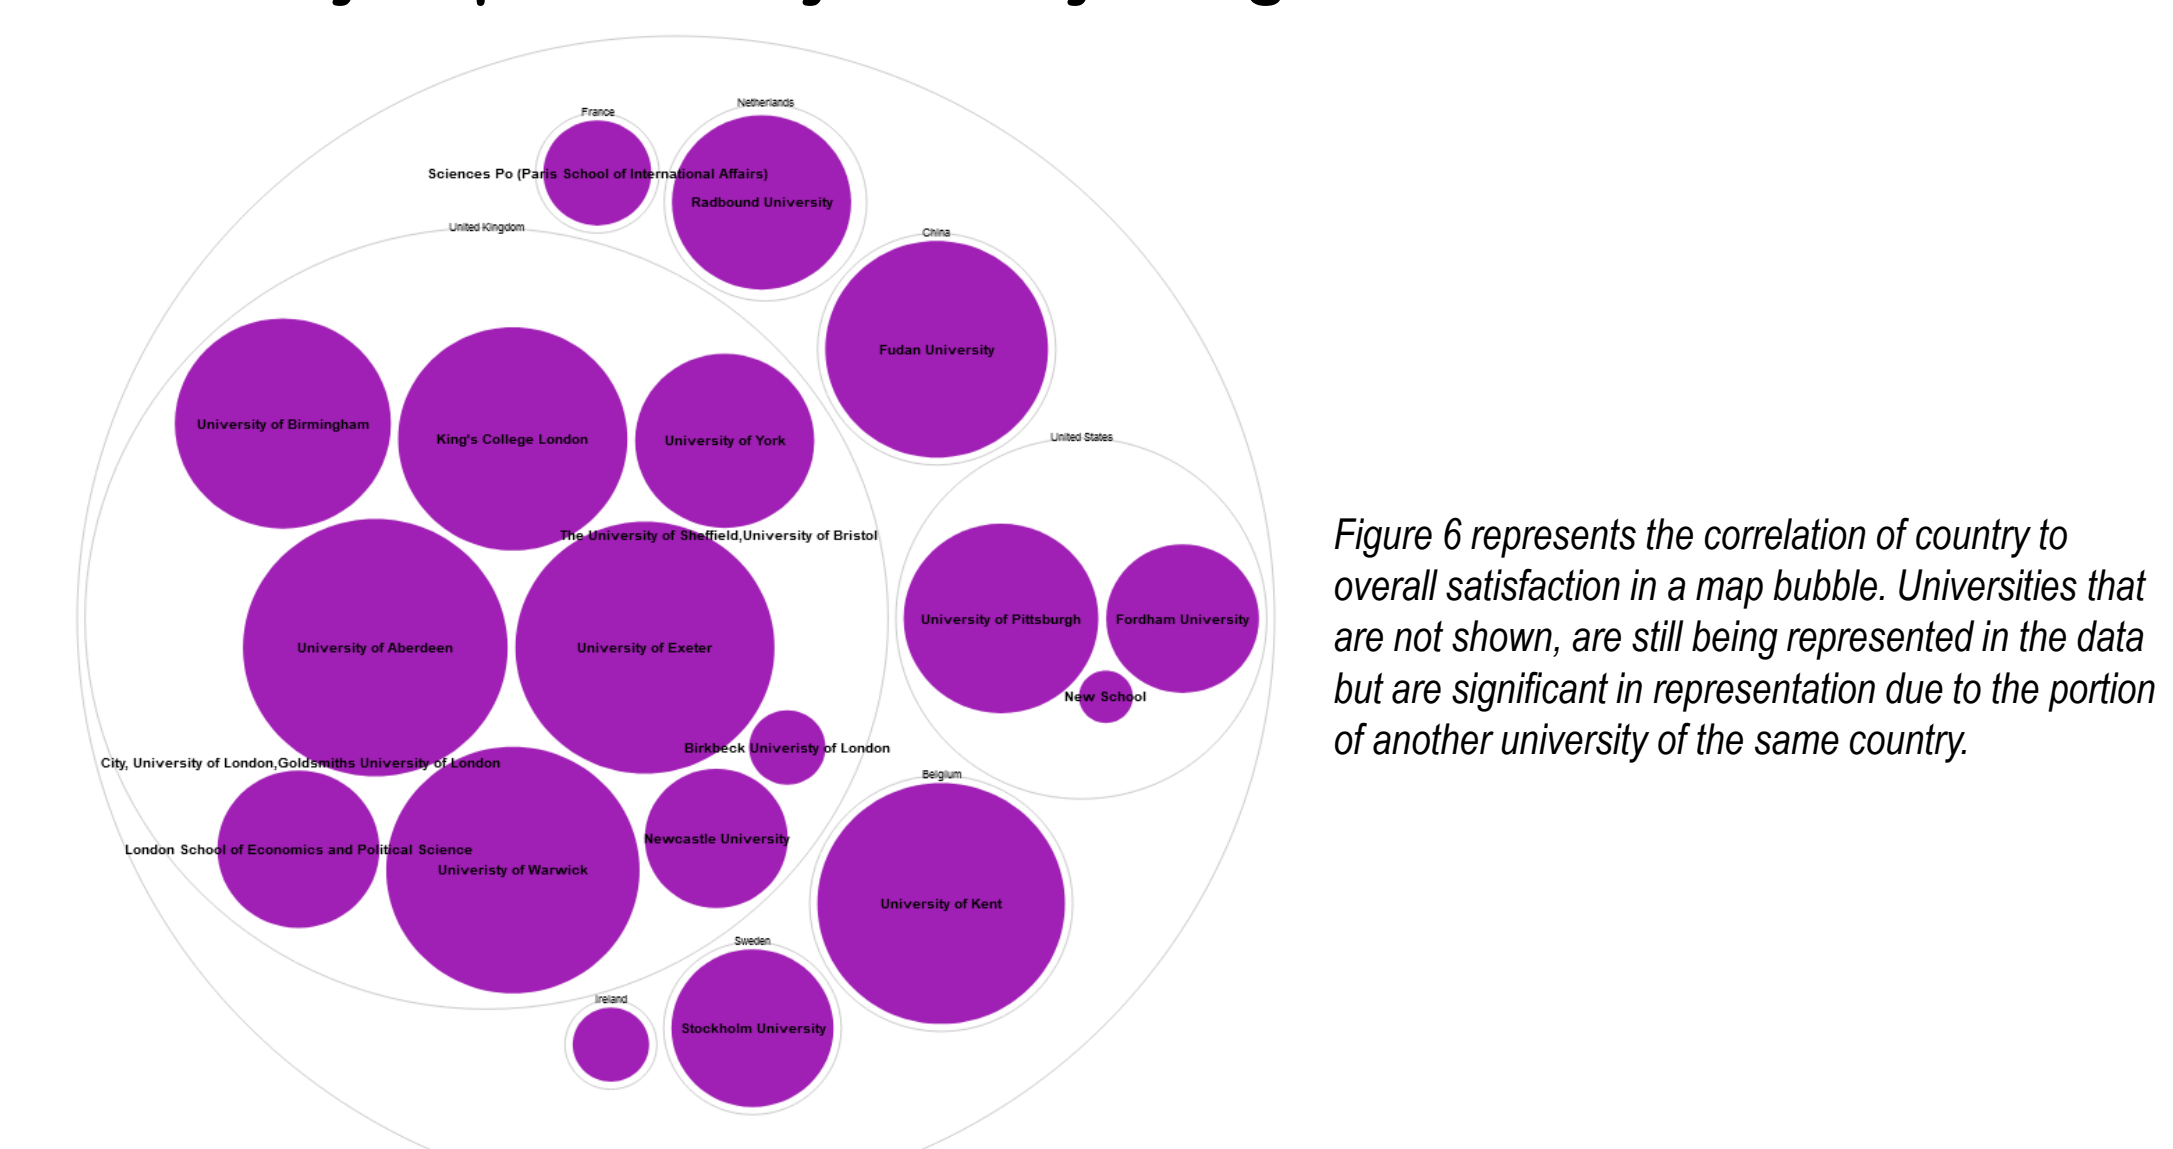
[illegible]

France
Sciences Po (Paris School of International Affairs)
Netherlands
Radbound University
United Kingdom
China
Fudan University
University of Birmingham
King's College London
University of York
United States
The University of Sheffield,University of Bristol
University of Aberdeen
University of Exeter
University of Pittsburgh
Fordham University
New School
Birkbeck Univeristy of London
City, University of London,Goldsmiths University of London
Belgium
London School of Economics and Political Science
Univeristy of Warwick
Newcastle University
University of Kent
Sweden
Ireland
Stockholm University

Figure 6 represents the correlation of country to overall satisfaction in a map bubble. Universities that are not shown, are still being represented in the data but are significant in representation due to the portion of another university of the same country.